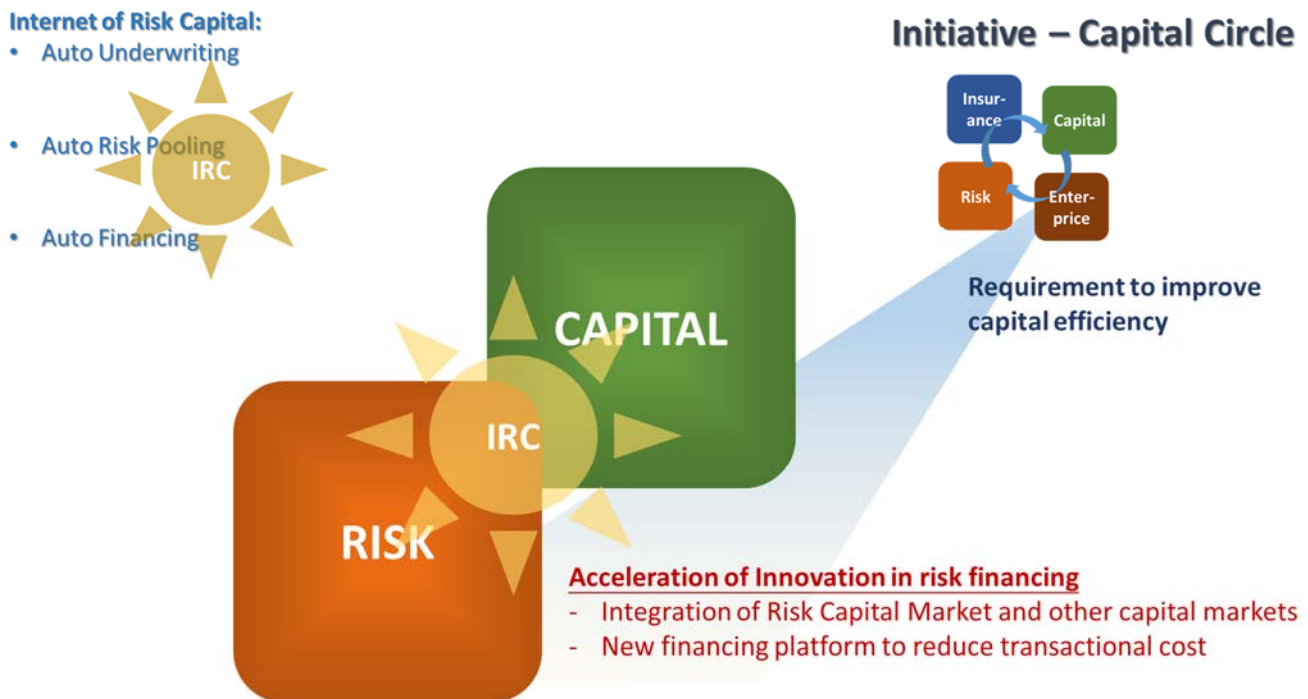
Internet of Risk Capital:
• Auto Underwriting
• Auto Risk Pooling
• Auto Financing

IRC

Initiative – Capital Circle

Insurance
Capital
Risk
Enterprice

Requirement to improve capital efficiency

CAPITAL

IRC

RISK

Acceleration of Innovation in risk financing
- Integration of Risk Capital Market and other capital markets
- New financing platform to reduce transactional cost